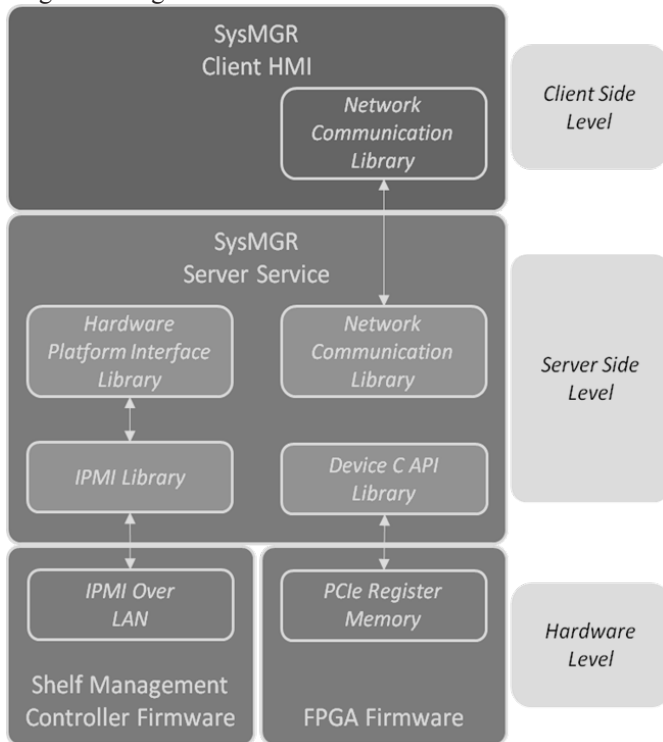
SysMGR
Client HMI

Network Communication Library

Client Side Level

SysMGR
Server Service

Hardware Platform Interface Library

Network Communication Library

Server Side Level

IPMI Library

Device C API Library

IPMI Over LAN

PCIe Register Memory

Hardware Level

Shelf Management Controller Firmware

FPGA Firmware